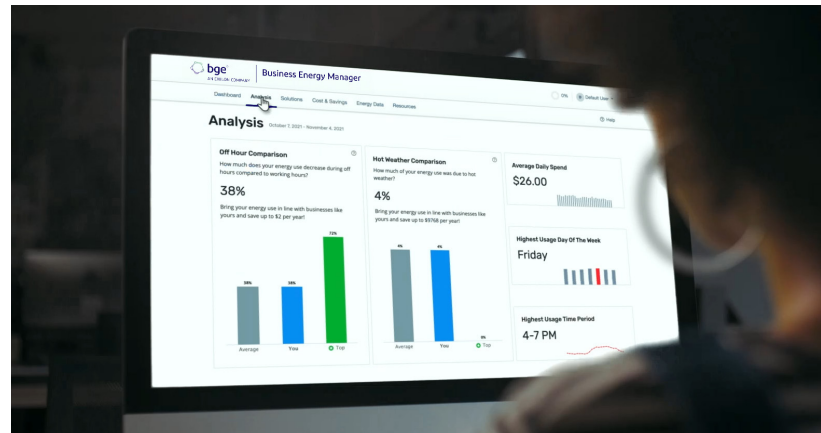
bge
AN EXELON COMPANY
Business Energy Manager

Dashboard Analysis Solutions Cost & Savings Energy Data Resources

0% Default User

Help

Analysis October 7, 2021 - November 4, 2021

Off Hour Comparison
How much does your energy use decrease during off hours compared to working hours?
38%
Bring your energy use in line with businesses like yours and save up to $2 per year!

38% 38% 72%
Average You Top

Hot Weather Comparison
How much of your energy use was due to hot weather?
4%
Bring your energy use in line with businesses like yours and save up to $9768 per year!

4% 4% 0%
Average You Top

Average Daily Spend
$26.00

Highest Usage Day Of The Week
Friday

Highest Usage Time Period
4-7 PM